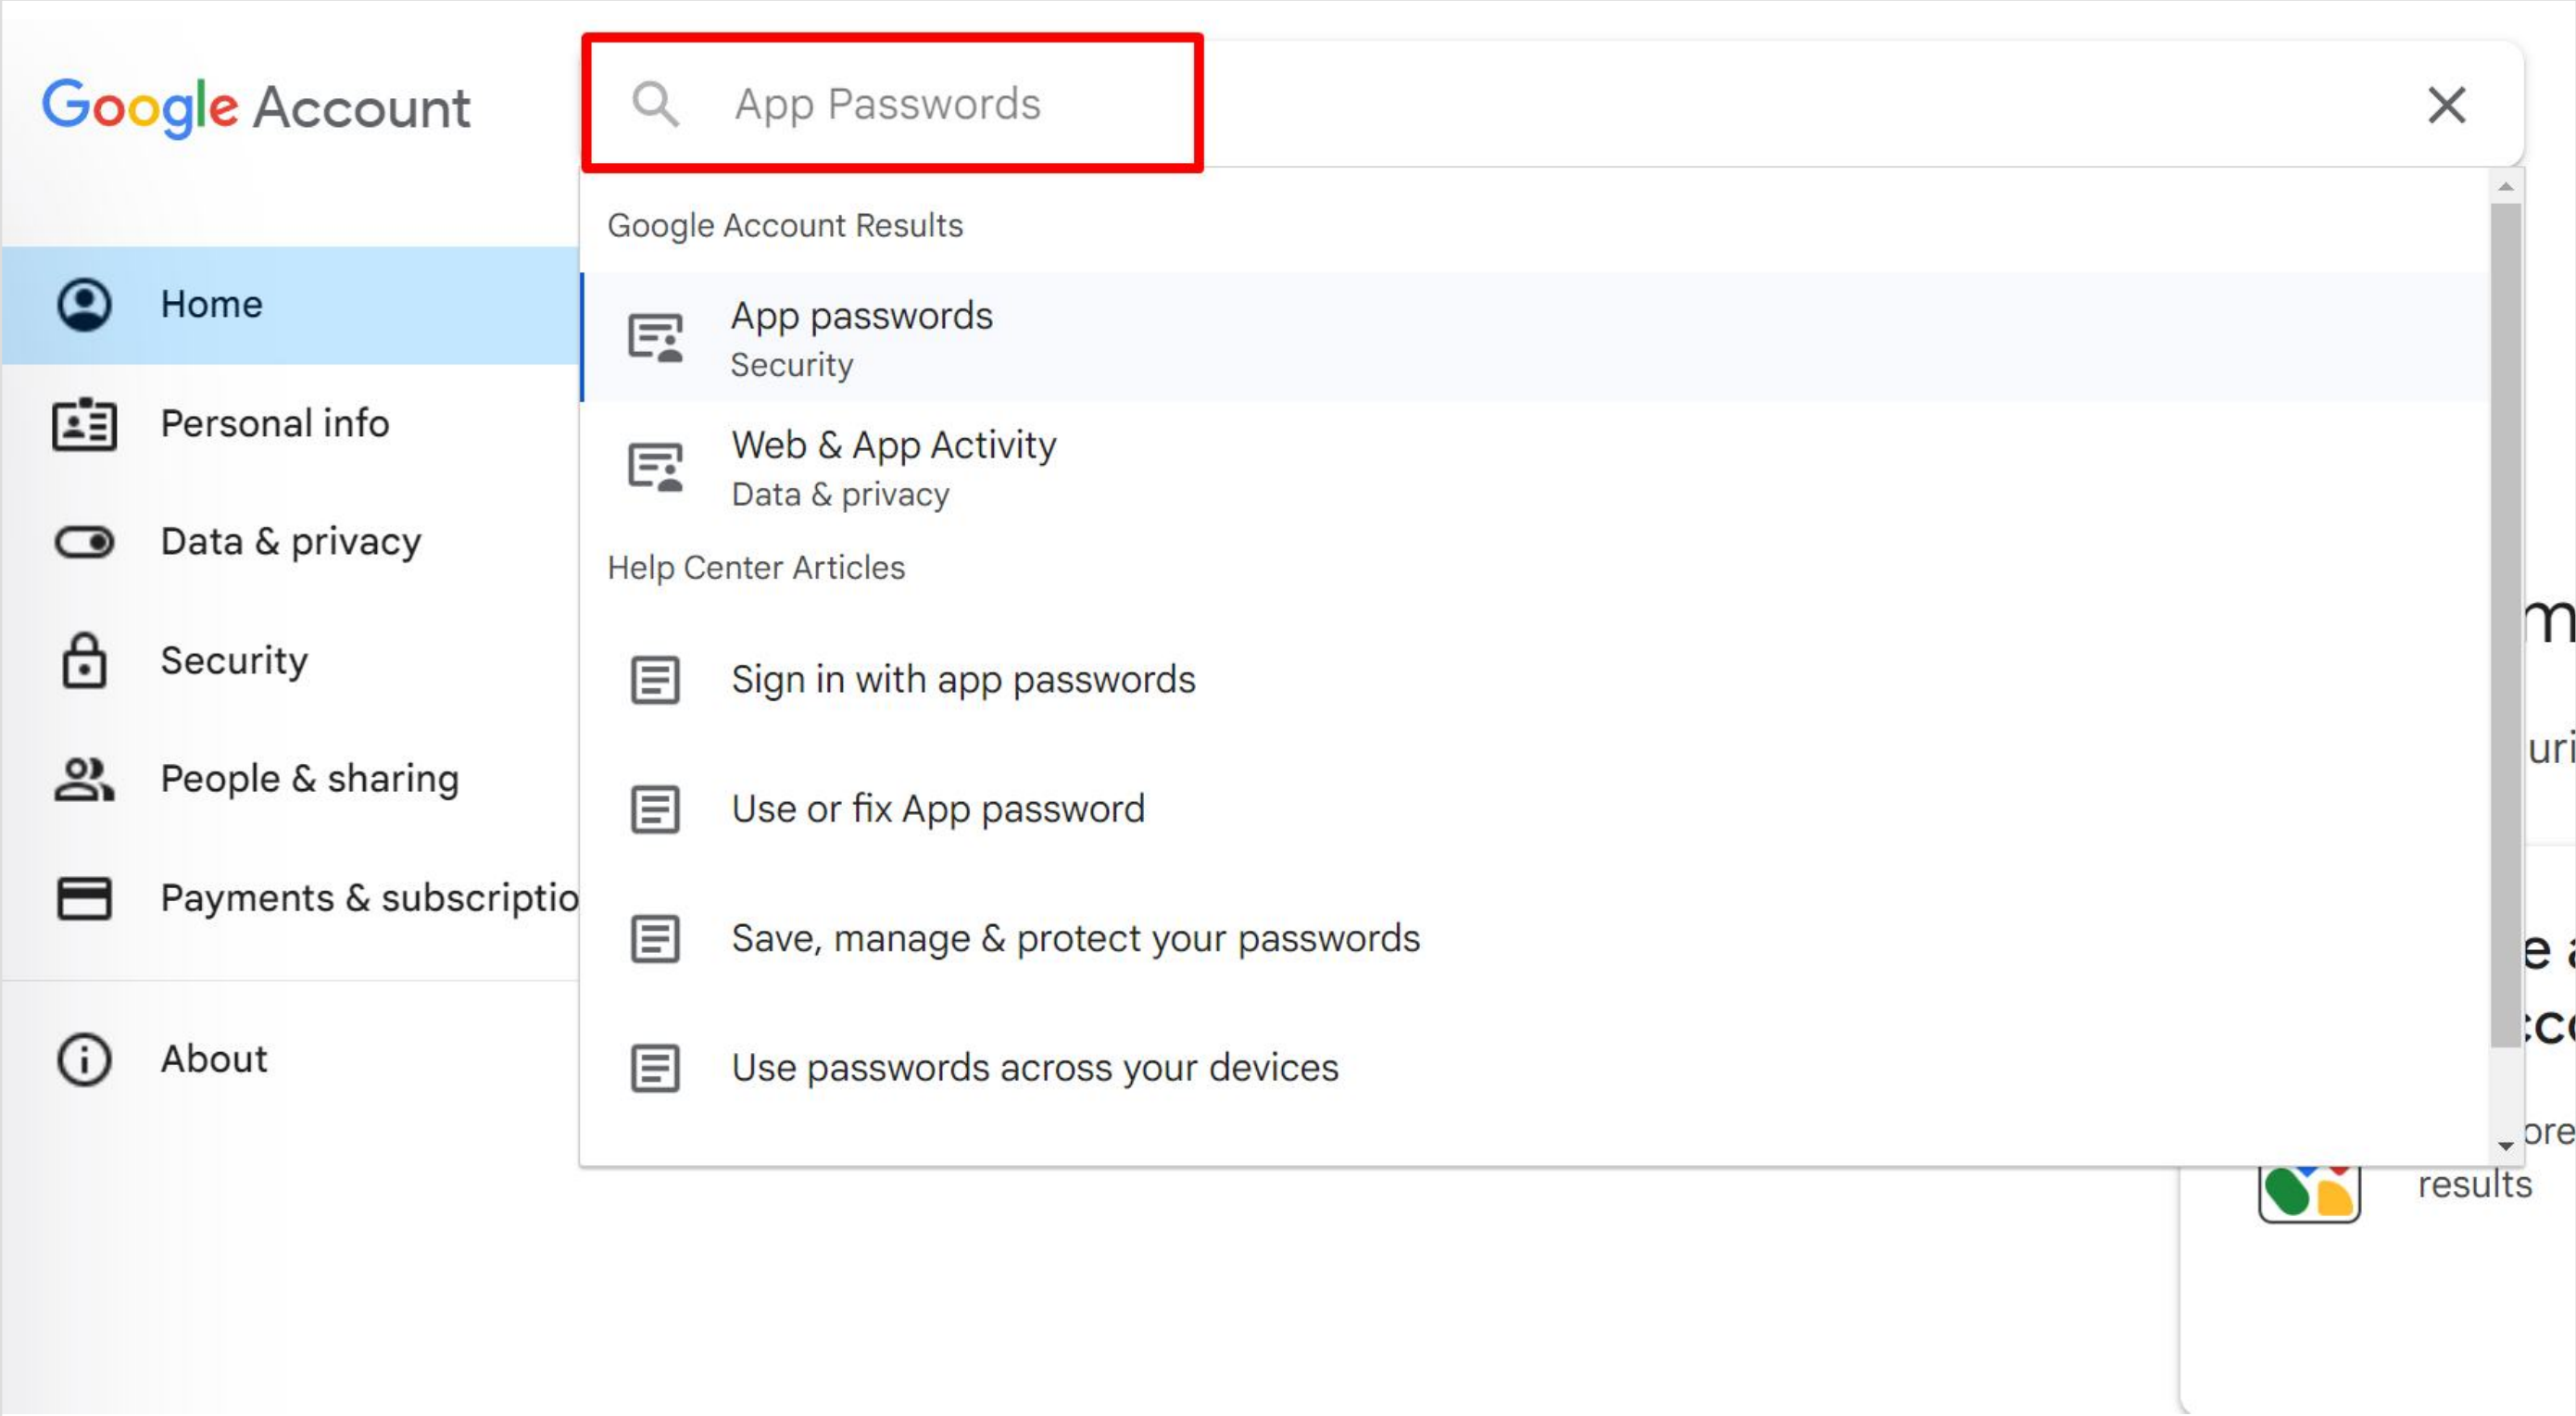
Google Account

App Passwords

Home

Personal info

Data & privacy

Security

People & sharing

Payments & subscriptio

About

Google Account Results

App passwords
Security

Web & App Activity
Data & privacy

Help Center Articles

Sign in with app passwords

Use or fix App password

Save, manage & protect your passwords

Use passwords across your devices

m

uri

e a

cc

ore

results